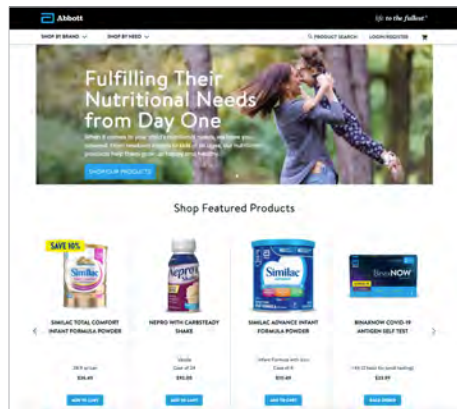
Abbott

life. to the fullest.

SHOP BY BRAND

SHOP BY NEED

PRODUCT SEARCH

LOGIN/REGISTER

Fulfilling Their Nutritional Needs from Day One

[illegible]

SHOP OUR PRODUCTS

Shop Featured Products

SAVE 10%

Similac

Nepro

Similac

BinaxNOW

SIMILAC TOTAL COMFORT INFANT FORMULA POWDER

NEPRO WITH CARBSTEADY SHAKE

SIMILAC ADVANCE INFANT FORMULA POWDER

BINAXNOW COVID-19 ANTIGEN SELF TEST

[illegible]

$35.49

Vanilla

Case of 24

$95.00

Infant Formula with Iron

Case of 6

$115.49

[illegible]

$23.99

ADD TO CART

ADD TO CART

ADD TO CART

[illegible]